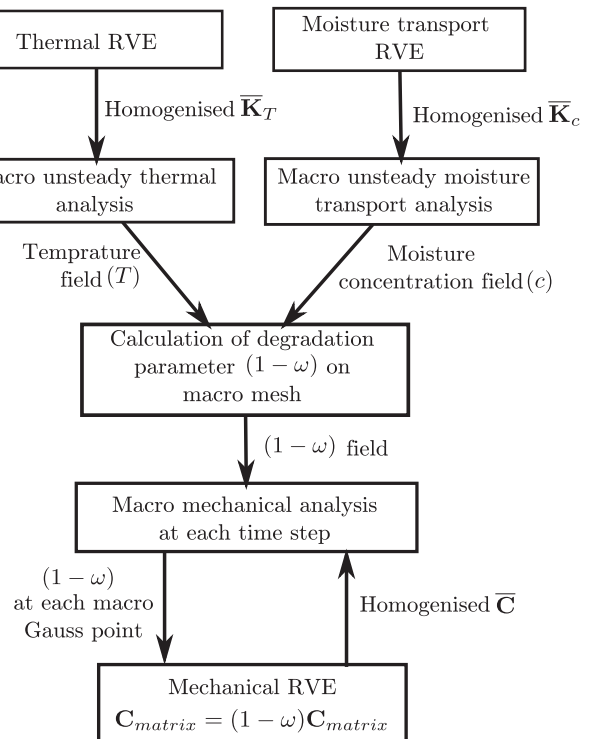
Thermal RVE

Moisture transport RVE

Homogenised $\overline{\mathbf{K}}_T$

Homogenised $\overline{\mathbf{K}}_c$

acro unsteady thermal analysis

Macro unsteady moisture transport analysis

Temprature field $(T)$

Moisture concentration field $(c)$

Calculation of degradation parameter $(1-\omega)$ on macro mesh

$(1-\omega)$ field

Macro mechanical analysis at each time step

$(1-\omega)$ at each macro Gauss point

Homogenised $\overline{\mathbf{C}}$

Mechanical RVE
$\mathbf{C}_{matrix} = (1-\omega)\mathbf{C}_{matrix}$